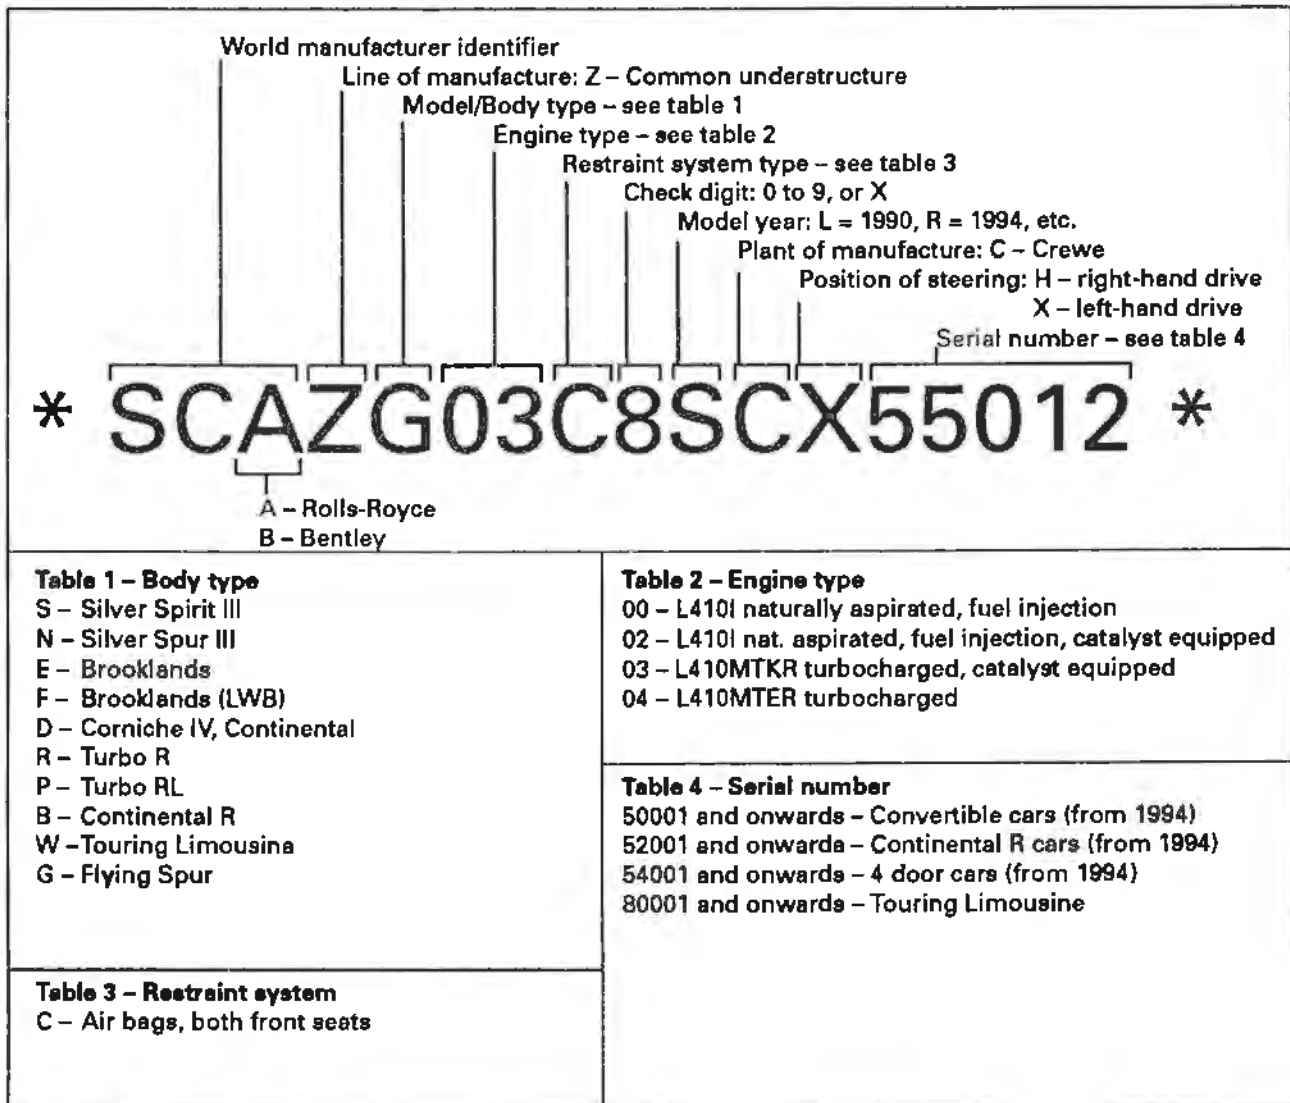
World manufacturer identifier
Line of manufacture: Z – Common understructure
Model/Body type – see table 1
Engine type – see table 2
Restraint system type – see table 3
Check digit: 0 to 9, or X
Model year: L = 1990, R = 1994, etc.
Plant of manufacture: C – Crewe
Position of steering: H – right-hand drive
X – left-hand drive
Serial number – see table 4

* SCAZG03C8SCX55012 *

A – Rolls-Royce
B – Bentley

Table 1 – Body type
S – Silver Spirit III
N – Silver Spur III
E – Brooklands
F – Brooklands (LWB)
D – Corniche IV, Continental
R – Turbo R
P – Turbo RL
B – Continental R
W – Touring Limousine
G – Flying Spur

Table 3 – Restraint system
C – Air bags, both front seats

Table 2 – Engine type
00 – L410I naturally aspirated, fuel injection
02 – L410I nat. aspirated, fuel injection, catalyst equipped
03 – L410MTKR turbocharged, catalyst equipped
04 – L410MTER turbocharged

Table 4 – Serial number
50001 and onwards – Convertible cars (from 1994)
52001 and onwards – Continental R cars (from 1994)
54001 and onwards – 4 door cars (from 1994)
80001 and onwards – Touring Limousine